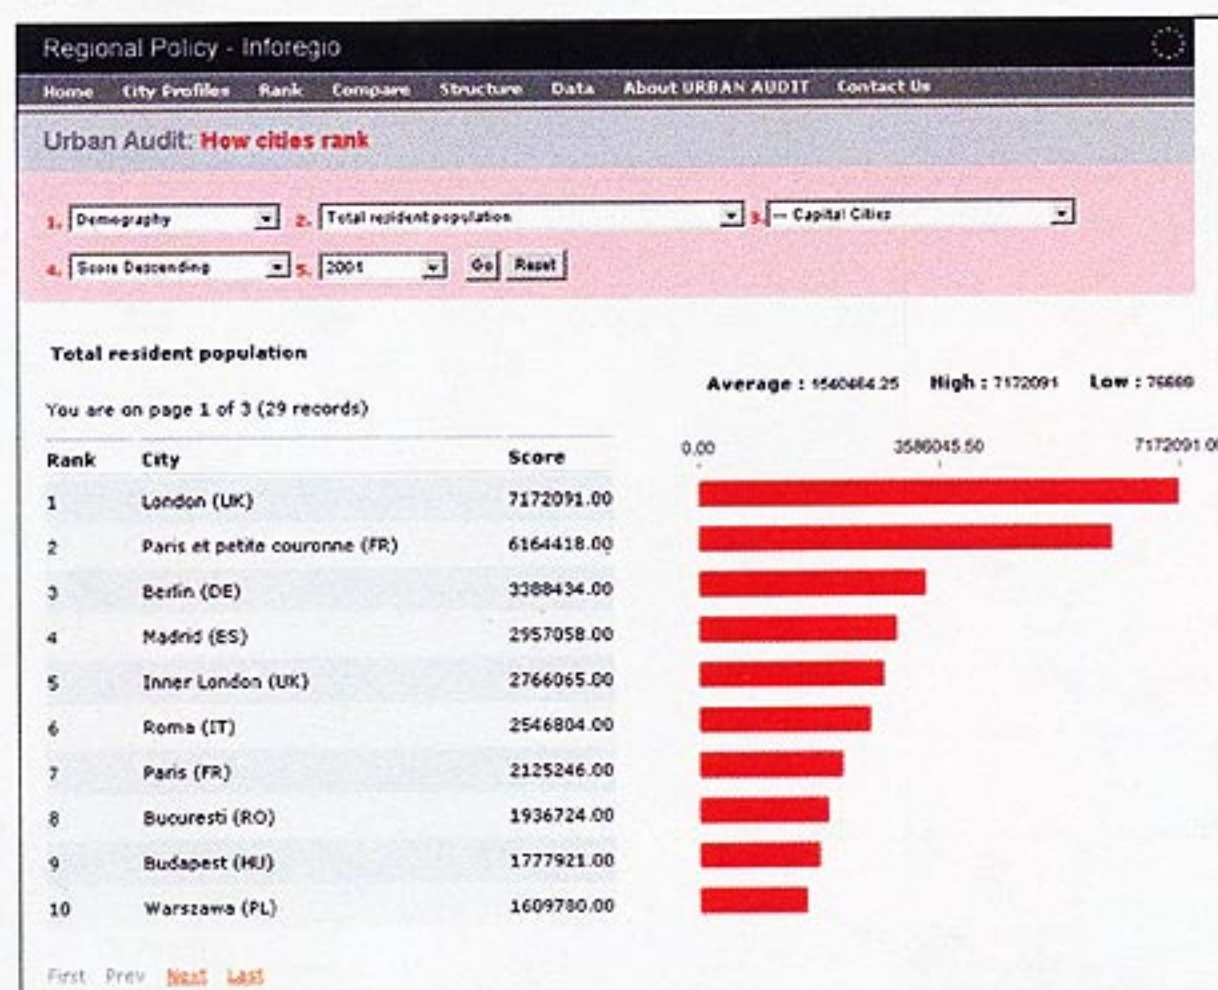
Regional Policy - Inforegio

Home City Profiles Rank Compare Structure Data About URBAN AUDIT Contact Us

Urban Audit: How cities rank

1. Demography 2. Total resident population 3. -- Capital Cities

4. Score Descending 5. 2001 Go Reset

Total resident population

Average : 1560464.25 High : 7172091 Low : 76660

You are on page 1 of 3 (29 records)

| Rank | City | Score |
|---|---|---|
| 1 | London (UK) | 7172091.00 |
| 2 | Paris et petite couronne (FR) | 6164418.00 |
| 3 | Berlin (DE) | 3388434.00 |
| 4 | Madrid (ES) | 2957058.00 |
| 5 | Inner London (UK) | 2766065.00 |
| 6 | Roma (IT) | 2546804.00 |
| 7 | Paris (FR) | 2125246.00 |
| 8 | Bucuresti (RO) | 1936724.00 |
| 9 | Budapest (HU) | 1777921.00 |
| 10 | Warszawa (PL) | 1609780.00 |

0.00 3586045.50 7172091.00

First Prev Next Last